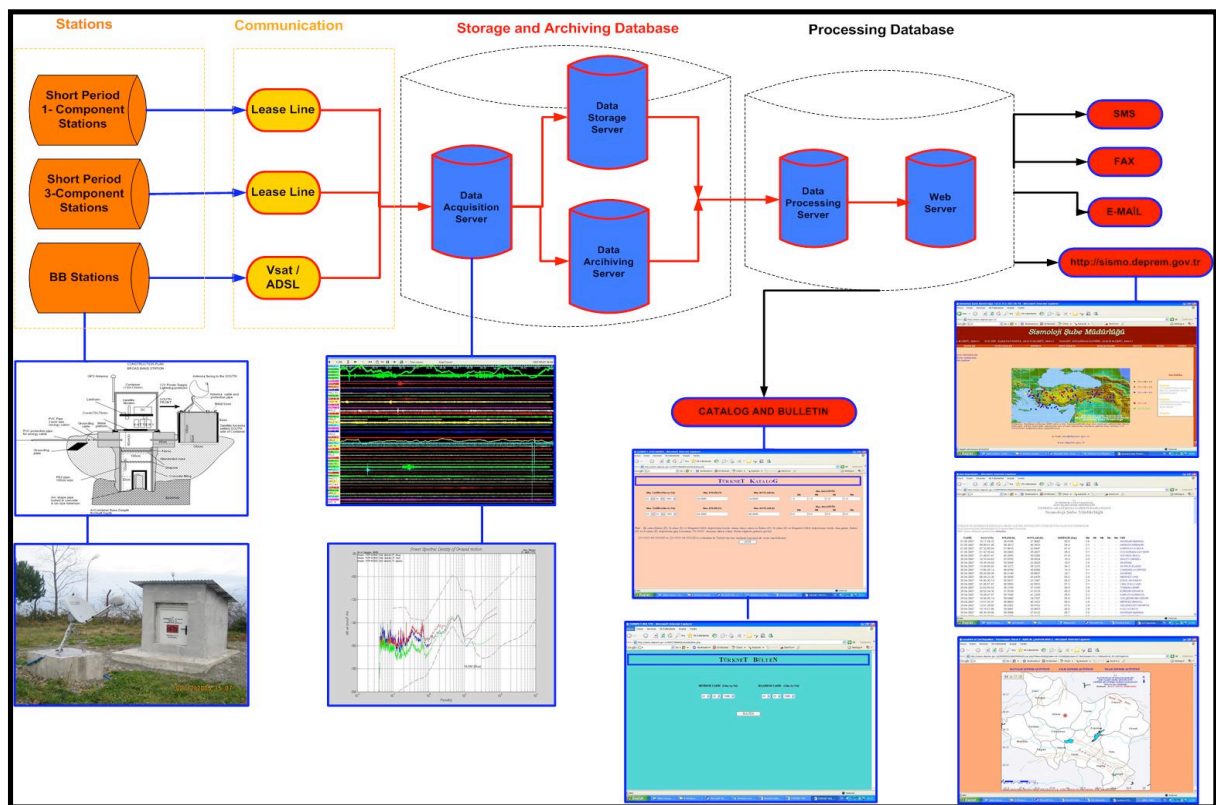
Stations

Communication

Storage and Archiving Database

Processing Database

Short Period 1- Component Stations

Short Period 3-Component Stations

BB Stations

Lease Line

Lease Line

Vsat / ADSL

Data Acquisition Server

Data Storage Server

Data Archiving Server

Data Processing Server

Web Server

SMS

FAX

E-MAIL

http://sismo.deprem.gov.tr

CATALOG AND BULLETIN

Sismoloji Şube Müdürlüğü

TÜRKNET KATALOG

TÜRKNET BÜLTEN

Power Spectral Density of Ground motion